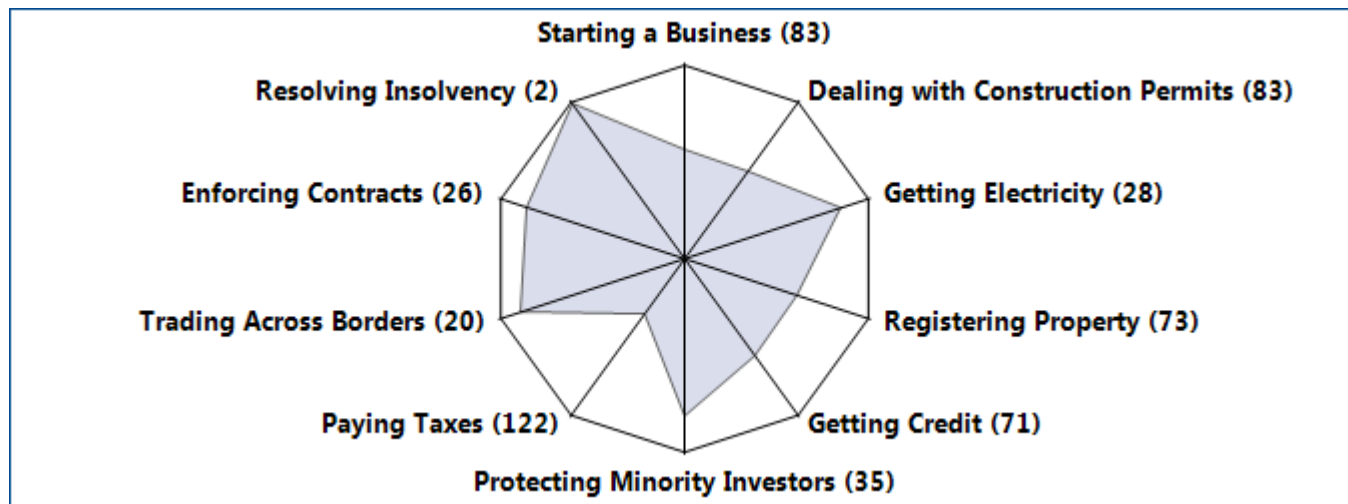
Starting a Business (83)

Resolving Insolvency (2)

Dealing with Construction Permits (83)

Enforcing Contracts (26)

Getting Electricity (28)

Trading Across Borders (20)

Registering Property (73)

Paying Taxes (122)

Getting Credit (71)

Protecting Minority Investors (35)